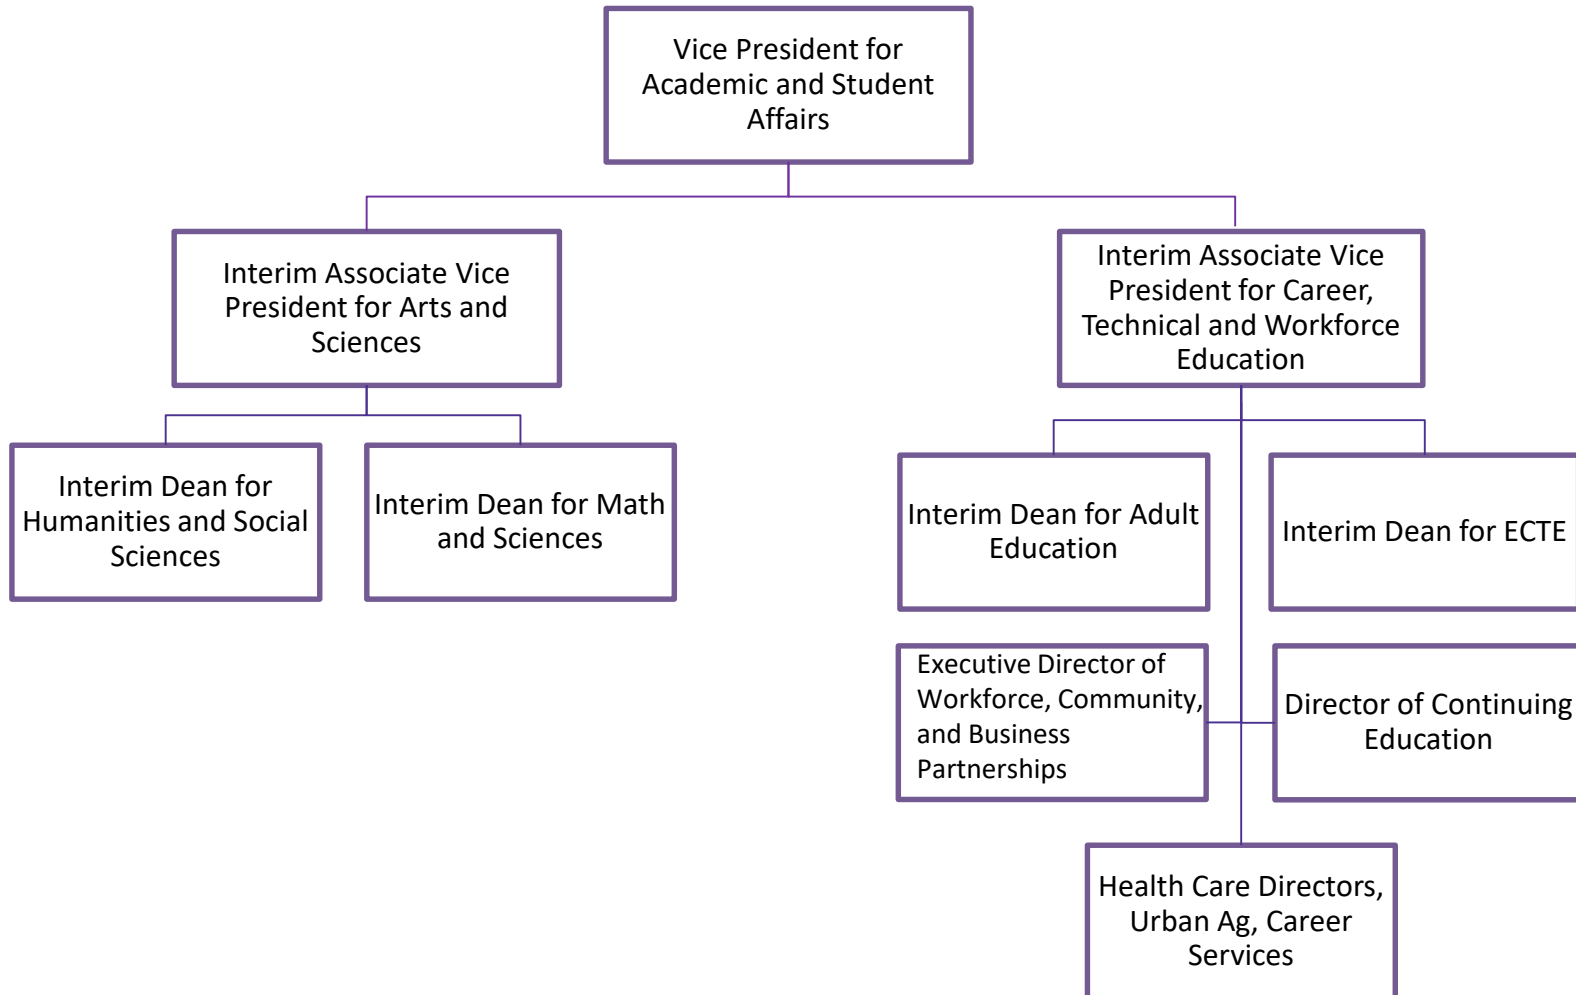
Vice President for Academic and Student Affairs

Interim Associate Vice President for Arts and Sciences

Interim Associate Vice President for Career, Technical and Workforce Education

Interim Dean for Humanities and Social Sciences

Interim Dean for Math and Sciences

Interim Dean for Adult Education

Interim Dean for ECTE

Executive Director of Workforce, Community, and Business Partnerships

Director of Continuing Education

Health Care Directors, Urban Ag, Career Services